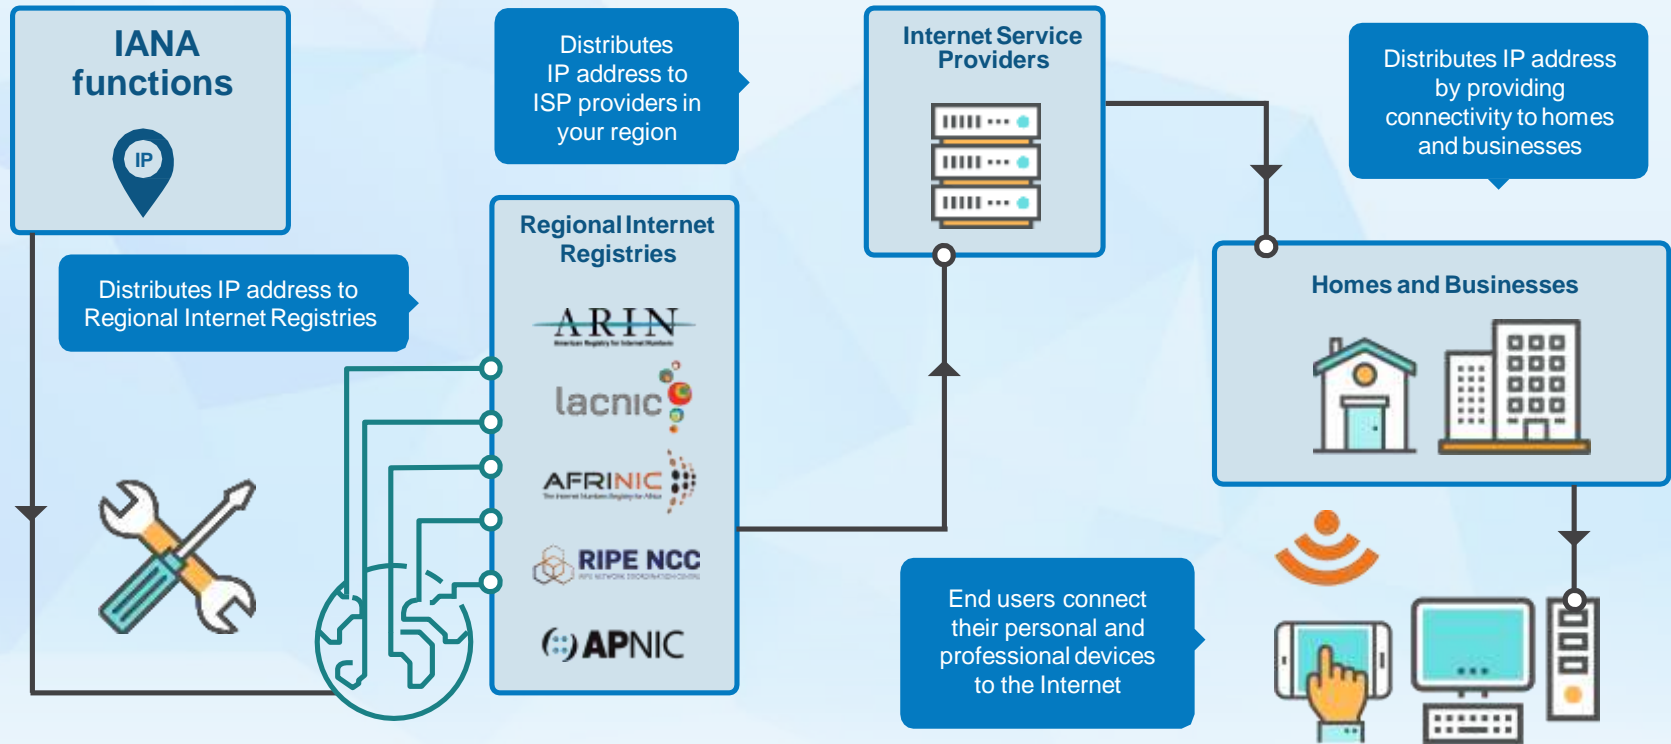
IANA functions

IP

Distributes IP address to Regional Internet Registries

Distributes IP address to ISP providers in your region

Regional Internet Registries

ARIN
American Registry for Internet Numbers

lacnic

AFRINIC
The Internet Numbers Registry for Africa

RIPE NCC
RIPE NETWORK COORDINATION CENTRE

APNIC

Internet Service Providers

Distributes IP address by providing connectivity to homes and businesses

Homes and Businesses

End users connect their personal and professional devices to the Internet